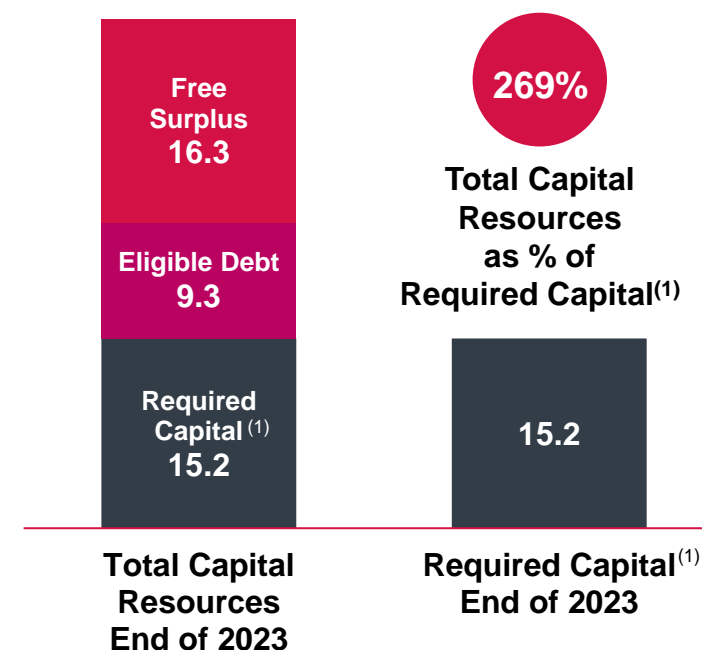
Free Surplus
16.3

Eligible Debt
9.3

Required Capital $^{(1)}$
15.2

269%

Total Capital Resources as % of Required Capital$^{(1)}$

15.2

Total Capital Resources End of 2023

Required Capital$^{(1)}$ End of 2023